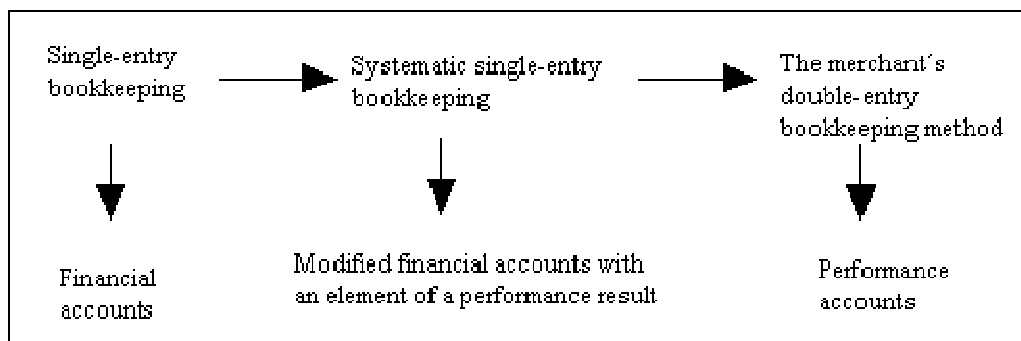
Single-entry bookkeeping

Systematic single-entry bookkeeping

The merchant´s double-entry bookkeeping method

Financial accounts

Modified financial accounts with an element of a performance result

Performance accounts